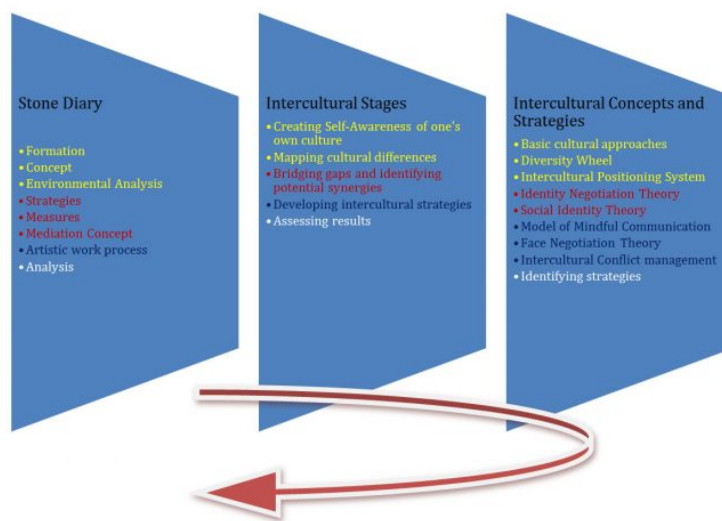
Stone Diary

• Formation
• Concept
• Environmental Analysis
• Strategies
• Measures
• Mediation Concept
• Artistic work process
• Analysis

Intercultural Stages

• Creating Self-Awareness of one's own culture
• Mapping cultural differences
• Bridging gaps and identifying potential synergies
• Developing intercultural strategies
• Assessing results

Intercultural Concepts and Strategies

• Basic cultural approaches
• Diversity Wheel
• Intercultural Positioning System
• Identity Negotiation Theory
• Social Identity Theory
• Model of Mindful Communication
• Face Negotiation Theory
• Intercultural Conflict management
• Identifying strategies